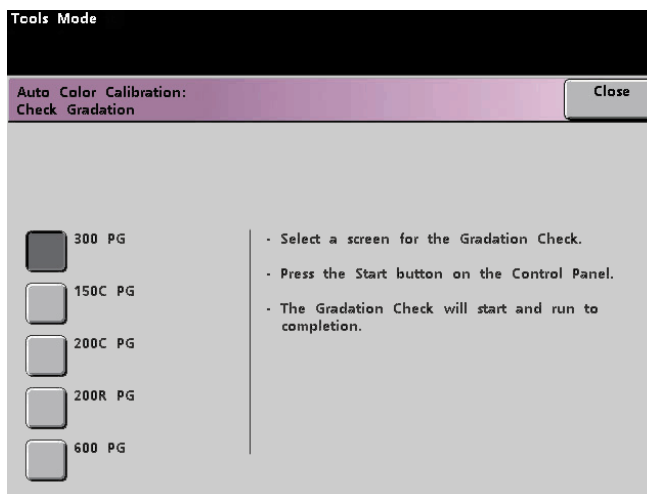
Tools Mode

Auto Color Calibration:
Check Gradation

Close

300 PG

150C PG

200C PG

200R PG

600 PG

· Select a screen for the Gradation Check.

· Press the Start button on the Control Panel.

· The Gradation Check will start and run to completion.